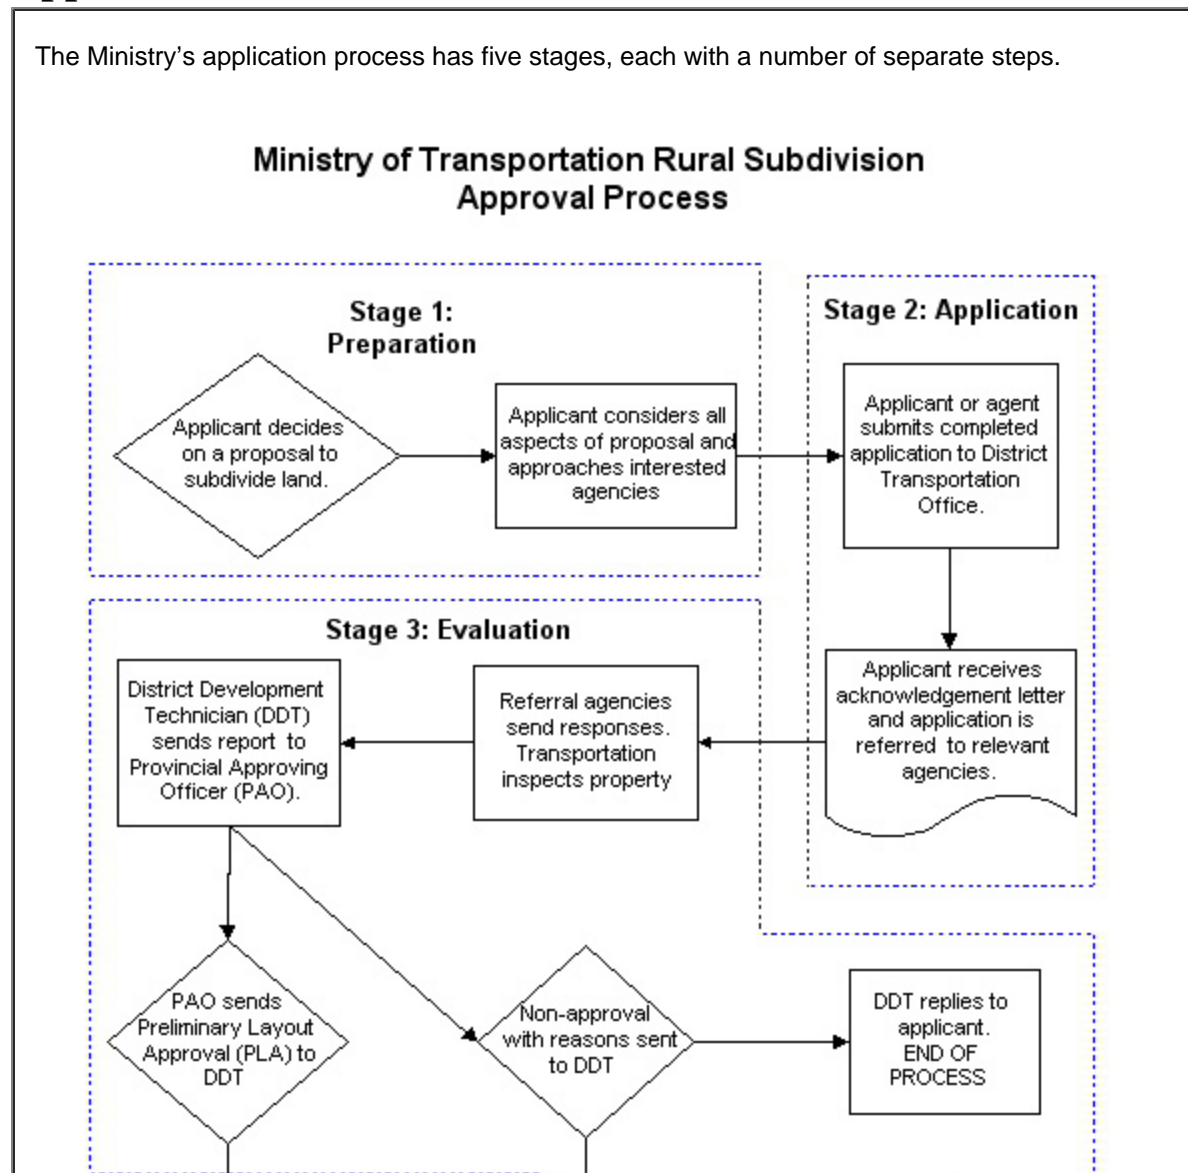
The Ministry's application process has five stages, each with a number of separate steps.

Ministry of Transportation Rural Subdivision Approval Process

Stage 1: Preparation

Applicant decides on a proposal to subdivide land.

Applicant considers all aspects of proposal and approaches interested agencies

Stage 2: Application

Applicant or agent submits completed application to District Transportation Office.

Applicant receives acknowledgement letter and application is referred to relevant agencies.

Stage 3: Evaluation

Referral agencies send responses. Transportation inspects property

District Development Technician (DDT) sends report to Provincial Approving Officer (PAO).

PAO sends Preliminary Layout Approval (PLA) to DDT

Non-approval with reasons sent to DDT

DDT replies to applicant. END OF PROCESS